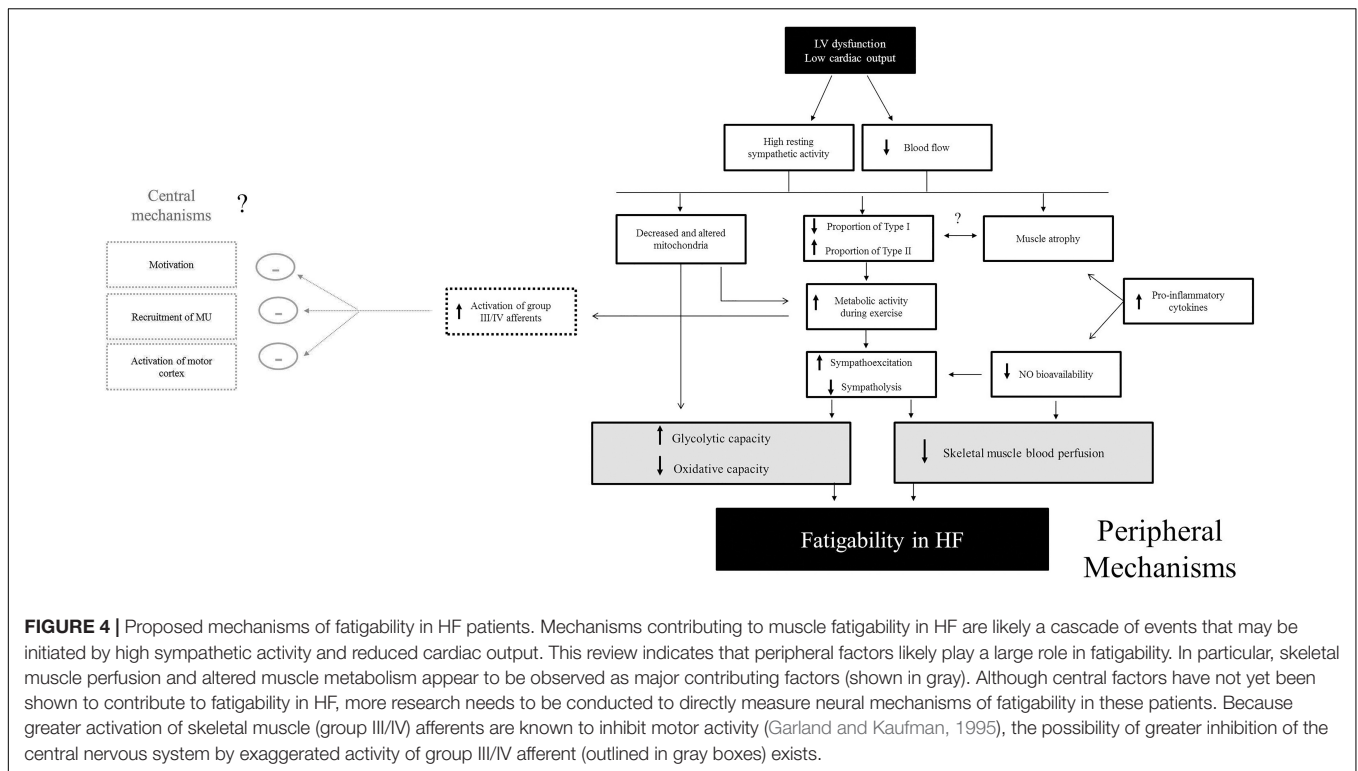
LV dysfunction
Low cardiac output

High resting sympathetic activity

↓ Blood flow

Central mechanisms ?

Motivation

Recruitment of MU

Activation of motor cortex

–

–

–

↑ Activation of group III/IV afferents

Decreased and altered mitochondria

↓ Proportion of Type I
↑ Proportion of Type II

?

Muscle atrophy

↑ Metabolic activity during exercise

↑ Pro-inflammatory cytokines

↑ Sympathoexcitation
↓ Sympatholysis

↓ NO bioavailability

↑ Glycolytic capacity
↓ Oxidative capacity

↓ Skeletal muscle blood perfusion

Fatigability in HF

Peripheral Mechanisms

**FIGURE 4 |** Proposed mechanisms of fatigability in HF patients. Mechanisms contributing to muscle fatigability in HF are likely a cascade of events that may be initiated by high sympathetic activity and reduced cardiac output. This review indicates that peripheral factors likely play a large role in fatigability. In particular, skeletal muscle perfusion and altered muscle metabolism appear to be observed as major contributing factors (shown in gray). Although central factors have not yet been shown to contribute to fatigability in HF, more research needs to be conducted to directly measure neural mechanisms of fatigability in these patients. Because greater activation of skeletal muscle (group III/IV) afferents are known to inhibit motor activity (Garland and Kaufman, 1995), the possibility of greater inhibition of the central nervous system by exaggerated activity of group III/IV afferent (outlined in gray boxes) exists.